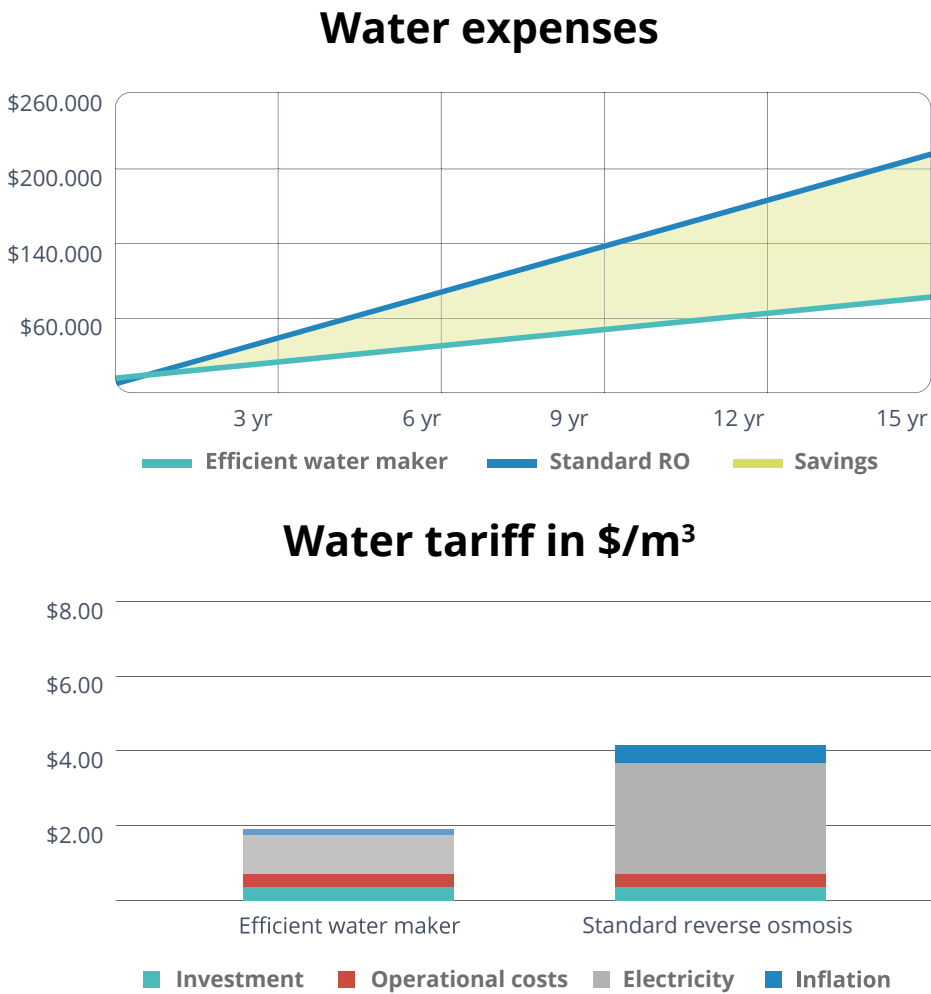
Water expenses

$260.000
$200.000
$140.000
$60.000

3 yr
6 yr
9 yr
12 yr
15 yr

Efficient water maker
Standard RO
Savings

Water tariff in $/m^3$

$8.00
$6.00
$4.00
$2.00

Efficient water maker
Standard reverse osmosis

Investment
Operational costs
Electricity
Inflation